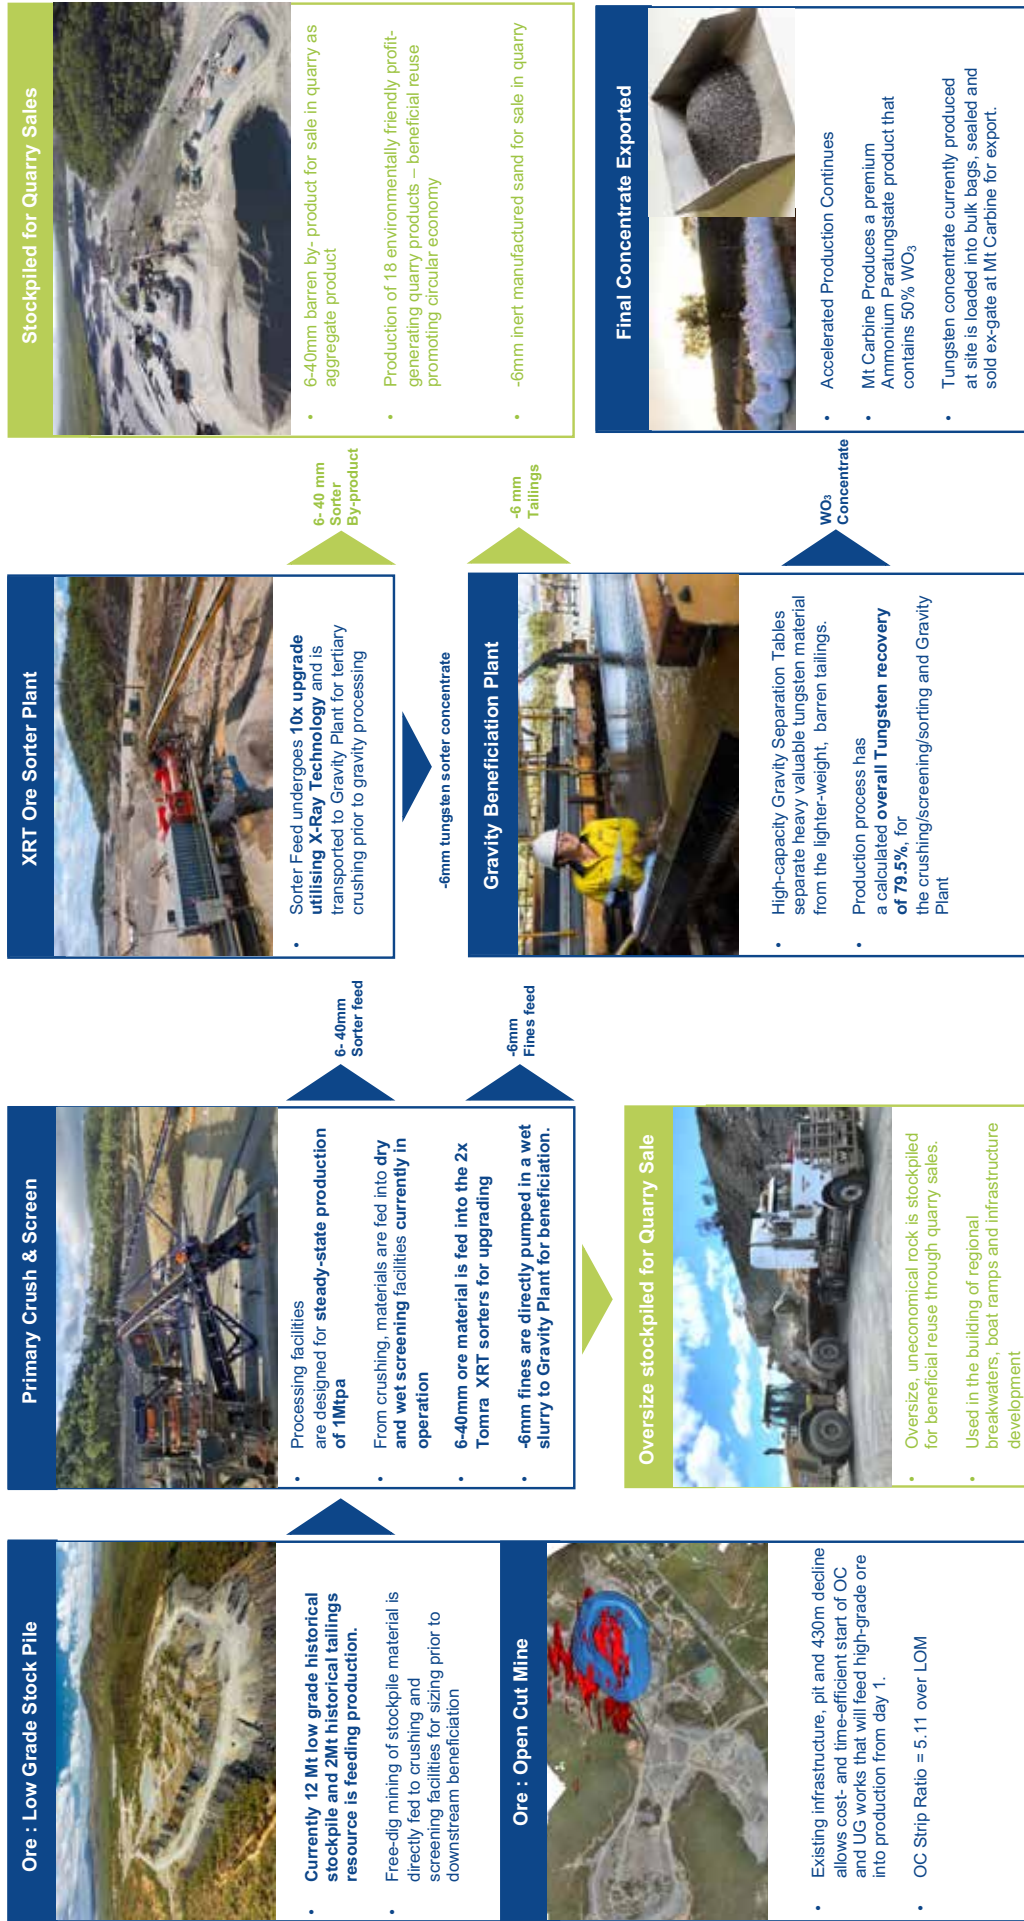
Ore : Low Grade Stock Pile

• Currently 12 Mt low grade historical stockpile and 2Mt historical tailings resource is feeding production.

• Free-dig mining of stockpile material is directly fed to crushing and screening facilities for sizing prior to downstream beneficiation

Ore : Open Cut Mine

• Existing infrastructure, pit and 430m decline allows cost- and time-efficient start of OC and UG works that will feed high-grade ore into production from day 1.

• OC Strip Ratio = 5.11 over LOM

Primary Crush & Screen

• Processing facilities are designed for steady-state production of 1Mtpa

• From crushing, materials are fed into dry and wet screening facilities currently in operation

• 6-40mm ore material is fed into the 2x Tomra XRT sorters for upgrading

• -6mm fines are directly pumped in a wet slurry to Gravity Plant for beneficiation.

6- 40mm Sorter feed

-6mm Fines feed

Oversize stockpiled for Quarry Sale

• Oversize, uneconomical rock is stockpiled for beneficial reuse through quarry sales.

• Used in the building of regional breakwaters, boat ramps and infrastructure development

XRT Ore Sorter Plant

• Sorter Feed undergoes 10x upgrade utilising X-Ray Technology and is transported to Gravity Plant for tertiary crushing prior to gravity processing

-6mm tungsten sorter concentrate

Gravity Beneficiation Plant

• High-capacity Gravity Separation Tables separate heavy valuable tungsten material from the lighter-weight, barren tailings.

• Production process has a calculated overall Tungsten recovery of 79.5%, for the crushing/screening/sorting and Gravity Plant

6- 40 mm Sorter By-product

-6 mm Tailings

$WO_3$ Concentrate

Stockpiled for Quarry Sales

• 6-40mm barren by- product for sale in quarry as aggregate product

• Production of 18 environmentally friendly profit-generating quarry products – beneficial reuse promoting circular economy

• -6mm inert manufactured sand for sale in quarry

Final Concentrate Exported

• Accelerated Production Continues

• Mt Carbine Produces a premium Ammonium Paratungstate product that contains 50% $WO_3$

• Tungsten concentrate currently produced at site is loaded into bulk bags, sealed and sold ex-gate at Mt Carbine for export.